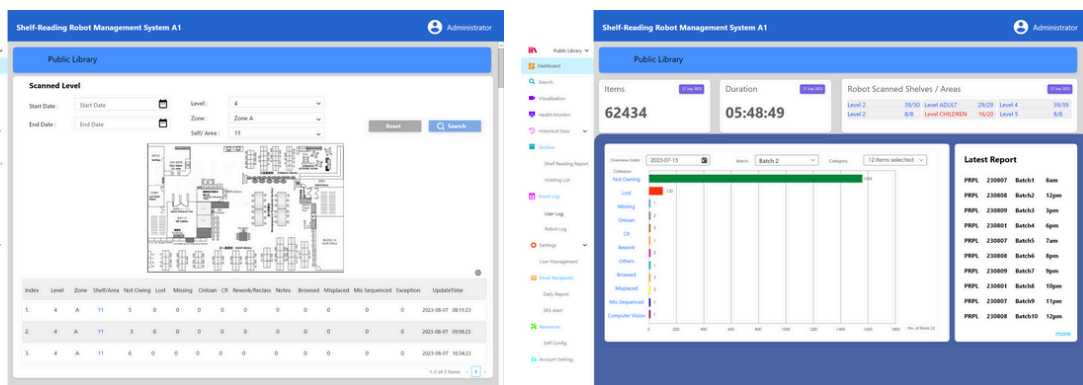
Shelf-Reading Robot Management System A1
Administrator

Public Library

Scanned Level

Start Date : Start Date
End Date : End Date
Level : 4
Zone : Zone A
Self/ Area : 11
Reset
Search

| Index | Level | Zone | Shelf/Area | Not Owing | Lost | Missing | Onloan | CK | Rework/Reclass | Notes | Browsed | Misplaced | Mis Sequenced | Exception | UpdateTime |
|---|---|---|---|---|---|---|---|---|---|---|---|---|---|---|---|
| 1. | 4 | A | 11 | 5 | 0 | 0 | 0 | 0 | 0 | | 0 | 0 | 0 | 0 | 2023-08-07 08:11:23 |
| 2. | 4 | A | 11 | 3 | 0 | 0 | 0 | 0 | 0 | | 0 | 0 | 0 | 0 | 2023-08-07 09:08:23 |
| 3. | 4 | A | 11 | 6 | 0 | 0 | 0 | 0 | 0 | | 0 | 0 | 0 | 0 | 2023-08-07 10:34:23 |

1-2 of 3 items

Shelf-Reading Robot Management System A1
Administrator

Public Library
Dashboard
Search
Visualization
Health Monitor
Historical Data
Archive
Shelf Reading Report
Holding List
Event Log
User Log
Robot Log
Settings
User Management
Email Recipients
Daily Report
SRS Alert
Resources
Self Config
Account Setting

Public Library

Items
31 July 2023
62434

Duration
31 July 2023
05:48:49

Robot Scanned Shelves / Areas
31 July 2023
Level 2 39/30 Level ADULT 29/29 Level 4 39/39
Level 2 8/8 Level CHILDREN 16/20 Level 5 8/8

Overview Date: 2023-07-15
Batch: Batch 2
Category: 12 items selected
Category
Not Owning
Lost
Missing
Onloan
CK
Rework
Others
Browsed
Misplaced
Mis Sequenced
Computer Vision
1504
100
0 200 400 600 800 1000 1200 1400 1600
No. of Book (s)

Latest Report
PRPL 230807 Batch1 8am
PRPL 230808 Batch2 12pm
PRPL 230809 Batch3 3pm
PRPL 230801 Batch4 6pm
PRPL 230807 Batch5 7am
PRPL 230808 Batch6 8pm
PRPL 230809 Batch7 9pm
PRPL 230801 Batch8 10pm
PRPL 230807 Batch9 11pm
PRPL 230808 Batch10 12pm
more